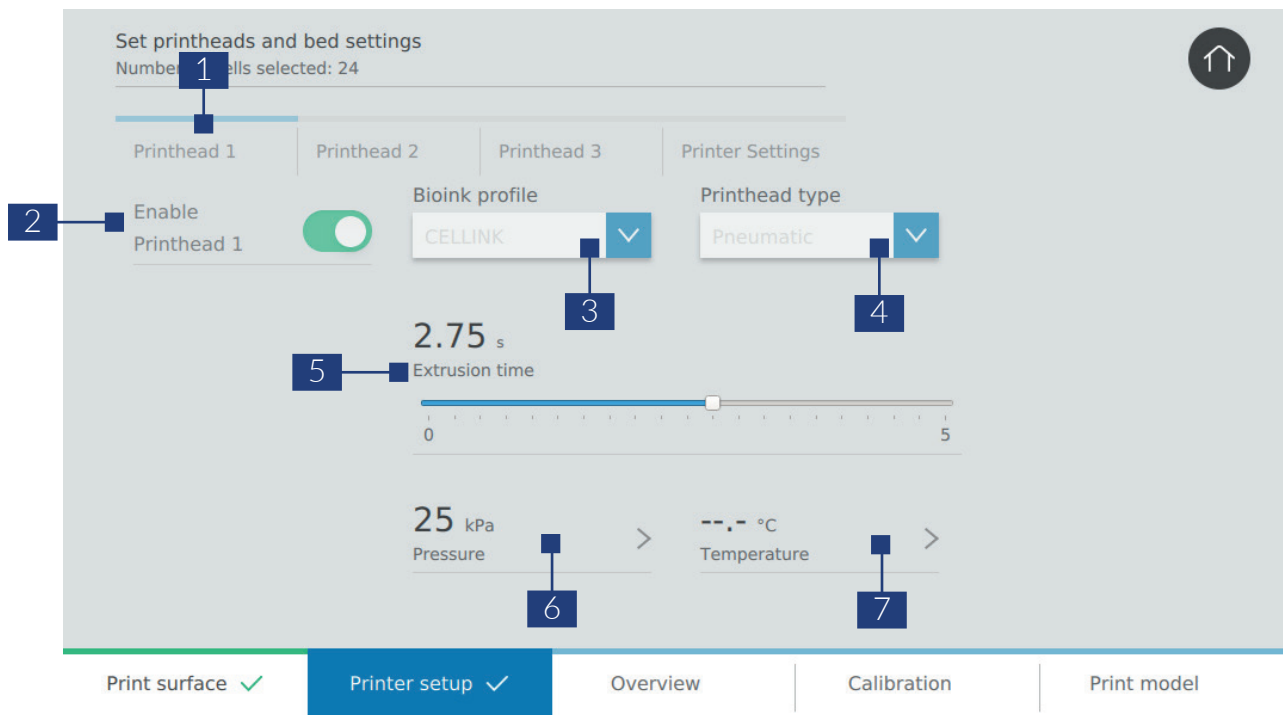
Set printheads and bed settings
Number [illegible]ells selected: 24

1

Printhead 1 | Printhead 2 | Printhead 3 | Printer Settings

2
Enable Printhead 1

Bioink profile
CELLINK

Printhead type
Pneumatic

3

4

2.75 s
5
Extrusion time
0
5

25 kPa
Pressure

--.- °C
Temperature

6

7

Print surface ✓
Printer setup ✓
Overview
Calibration
Print model